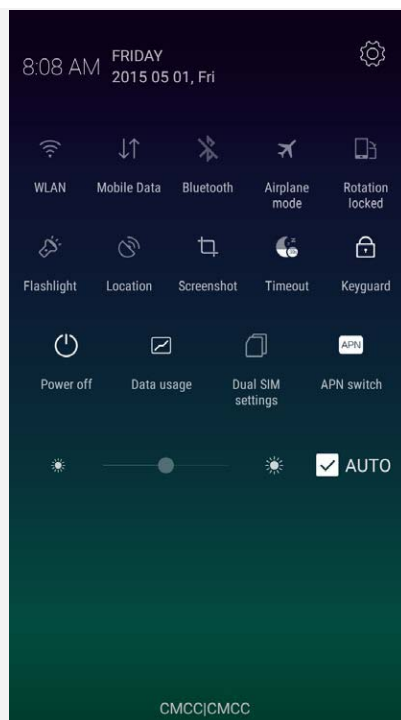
8:08 AM FRIDAY
2015 05 01, Fri

WLAN
Mobile Data
Bluetooth
Airplane mode
Rotation locked

Flashlight
Location
Screenshot
Timeout
Keyguard

Power off
Data usage
Dual SIM settings
APN
APN switch

AUTO

CMCC|CMCC